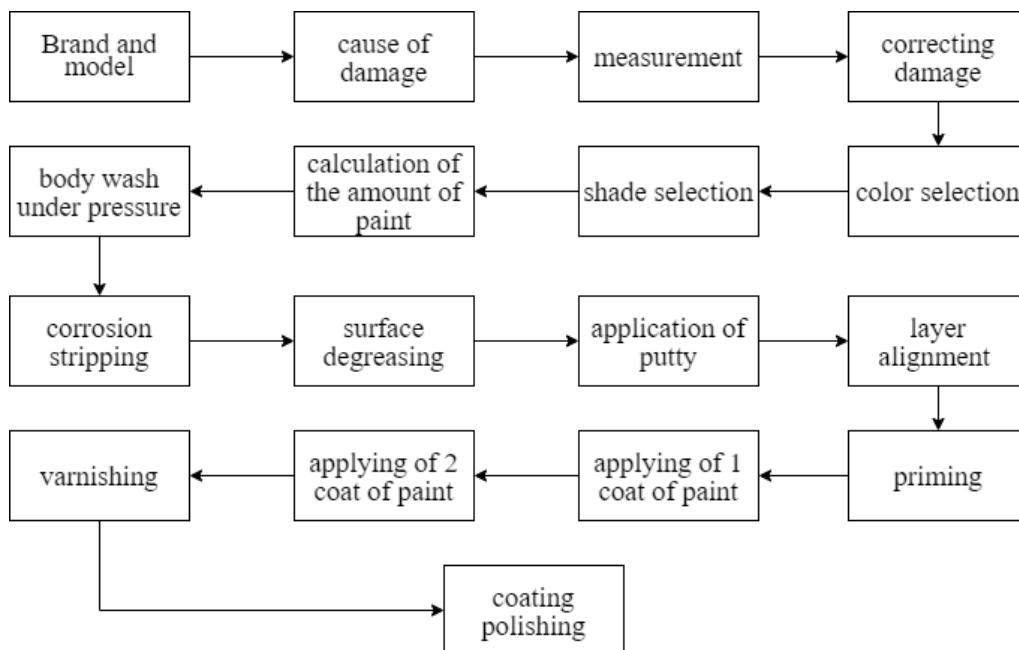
Brand and model

cause of damage

measurement

correcting damage

color selection

shade selection

calculation of the amount of paint

body wash under pressure

corrosion stripping

surface degreasing

application of putty

layer alignment

priming

applying of 1 coat of paint

applying of 2 coat of paint

varnishing

coating polishing